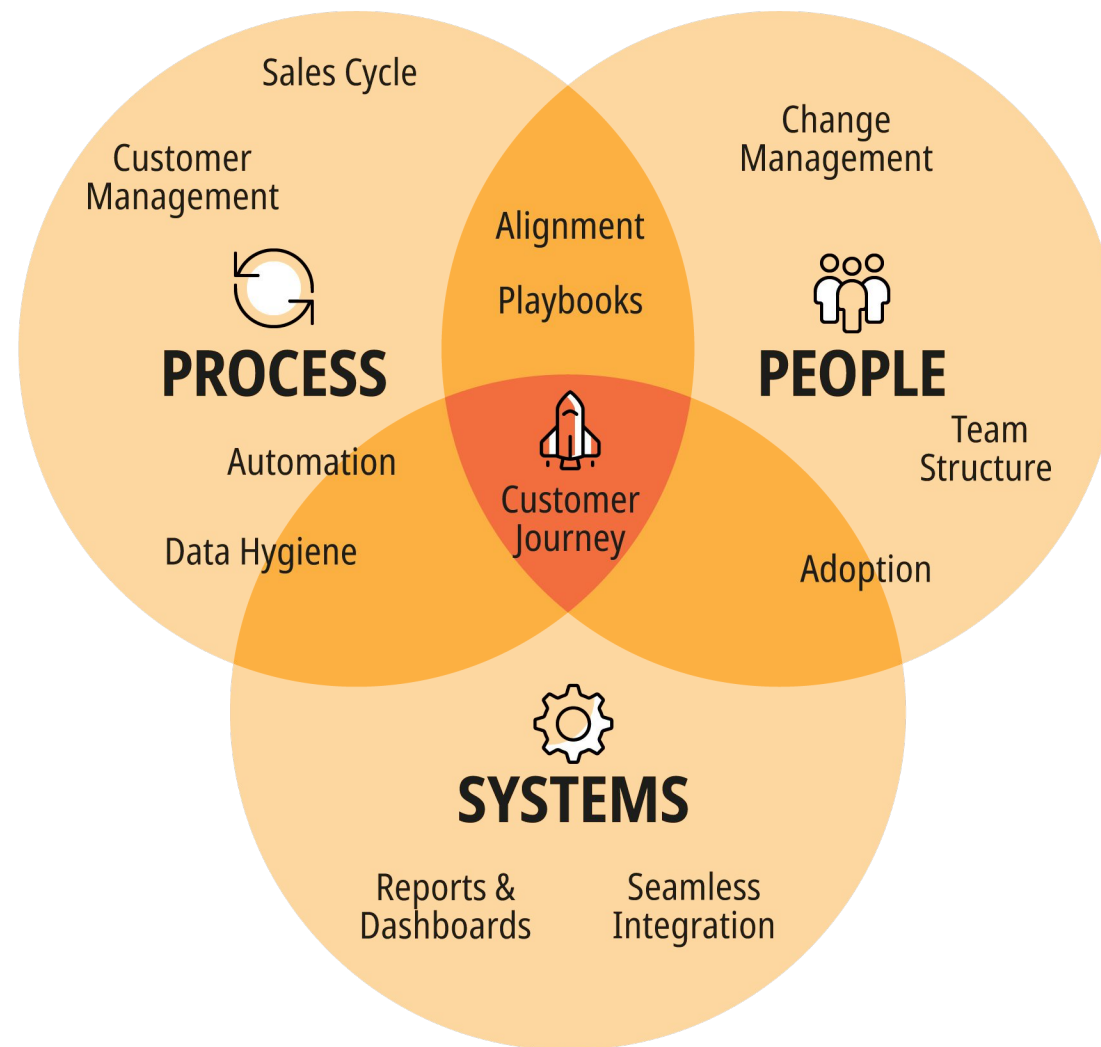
Sales Cycle

Customer Management

PROCESS

Automation

Data Hygiene

Alignment

Playbooks

Change Management

PEOPLE

Team Structure

Customer Journey

Adoption

SYSTEMS

Reports & Dashboards

Seamless Integration